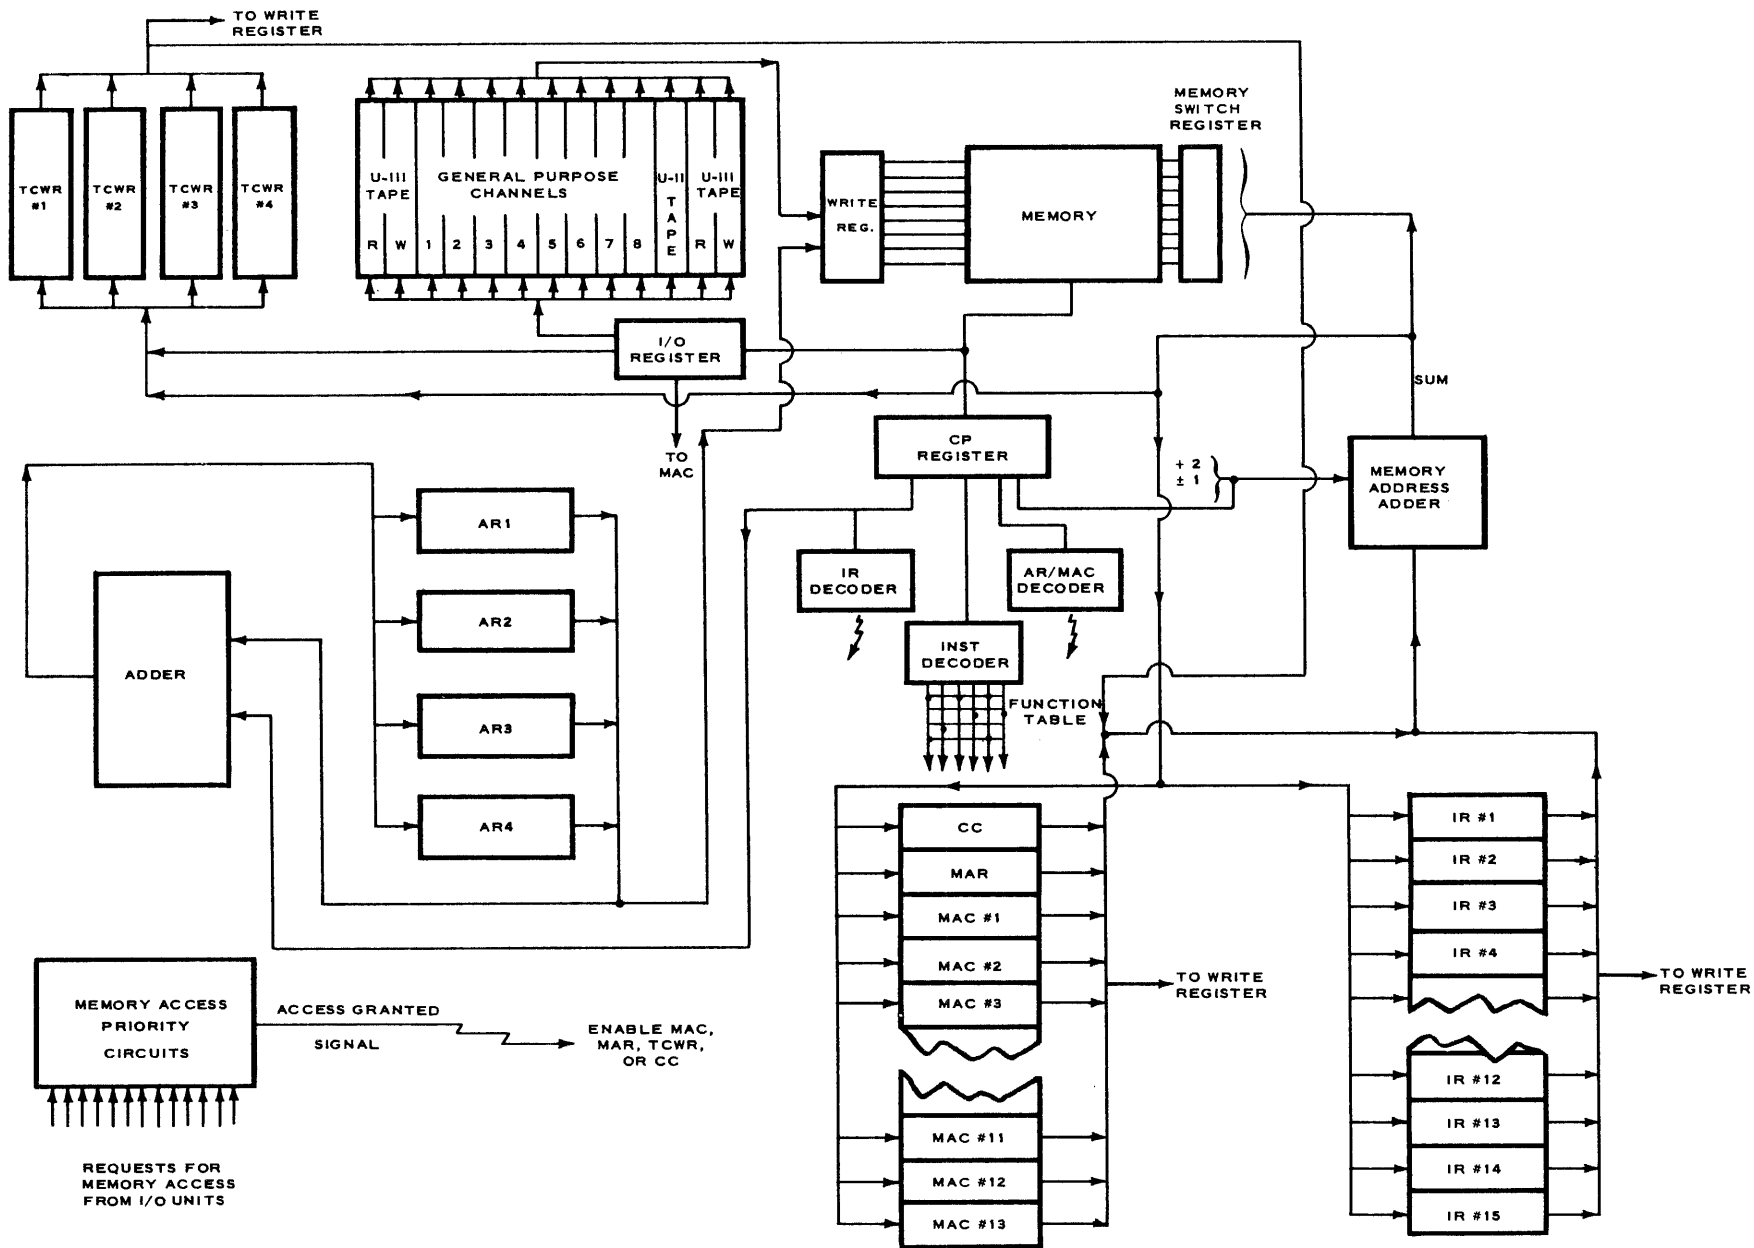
TO WRITE REGISTER

TCWR #1

TCWR #2

TCWR #3

TCWR #4

U-III TAPE

R W

GENERAL PURPOSE CHANNELS

1 2 3 4 5 6 7 8

U-II TAPE

U-III TAPE

R W

WRITE REG.

MEMORY

MEMORY SWITCH REGISTER

I/O REGISTER

TO MAC

SUM

CP REGISTER

+ 2
± 1

MEMORY ADDRESS ADDER

AR1

AR2

AR3

AR4

ADDER

IR DECODER

AR/MAC DECODER

INST DECODER

FUNCTION TABLE

CC

MAR

MAC #1

MAC #2

MAC #3

MAC #11

MAC #12

MAC #13

TO WRITE REGISTER

IR #1

IR #2

IR #3

IR #4

IR #12

IR #13

IR #14

IR #15

TO WRITE REGISTER

MEMORY ACCESS PRIORITY CIRCUITS

ACCESS GRANTED SIGNAL

ENABLE MAC, MAR, TCWR, OR CC

REQUESTS FOR MEMORY ACCESS FROM I/O UNITS